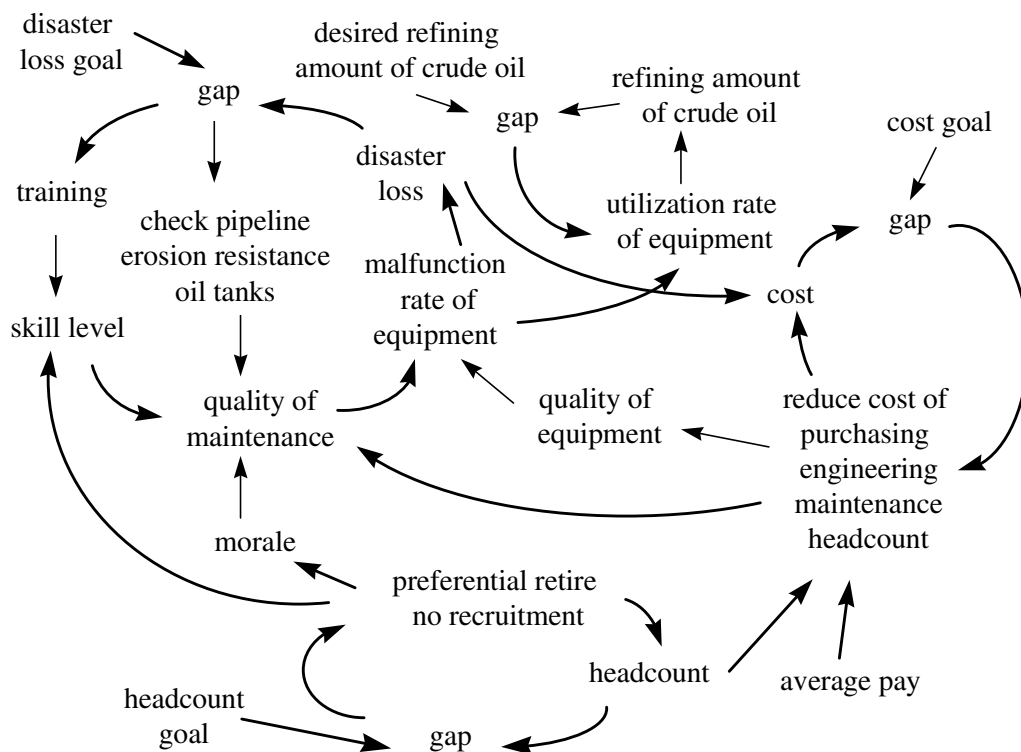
disaster loss goal

gap

desired refining amount of crude oil

gap

refining amount of crude oil

cost goal

training

check pipeline erosion resistance oil tanks

disaster loss

utilization rate of equipment

gap

malfunction rate of equipment

cost

skill level

quality of maintenance

quality of equipment

reduce cost of purchasing engineering maintenance headcount

morale

preferential retire no recruitment

headcount

average pay

headcount goal

gap